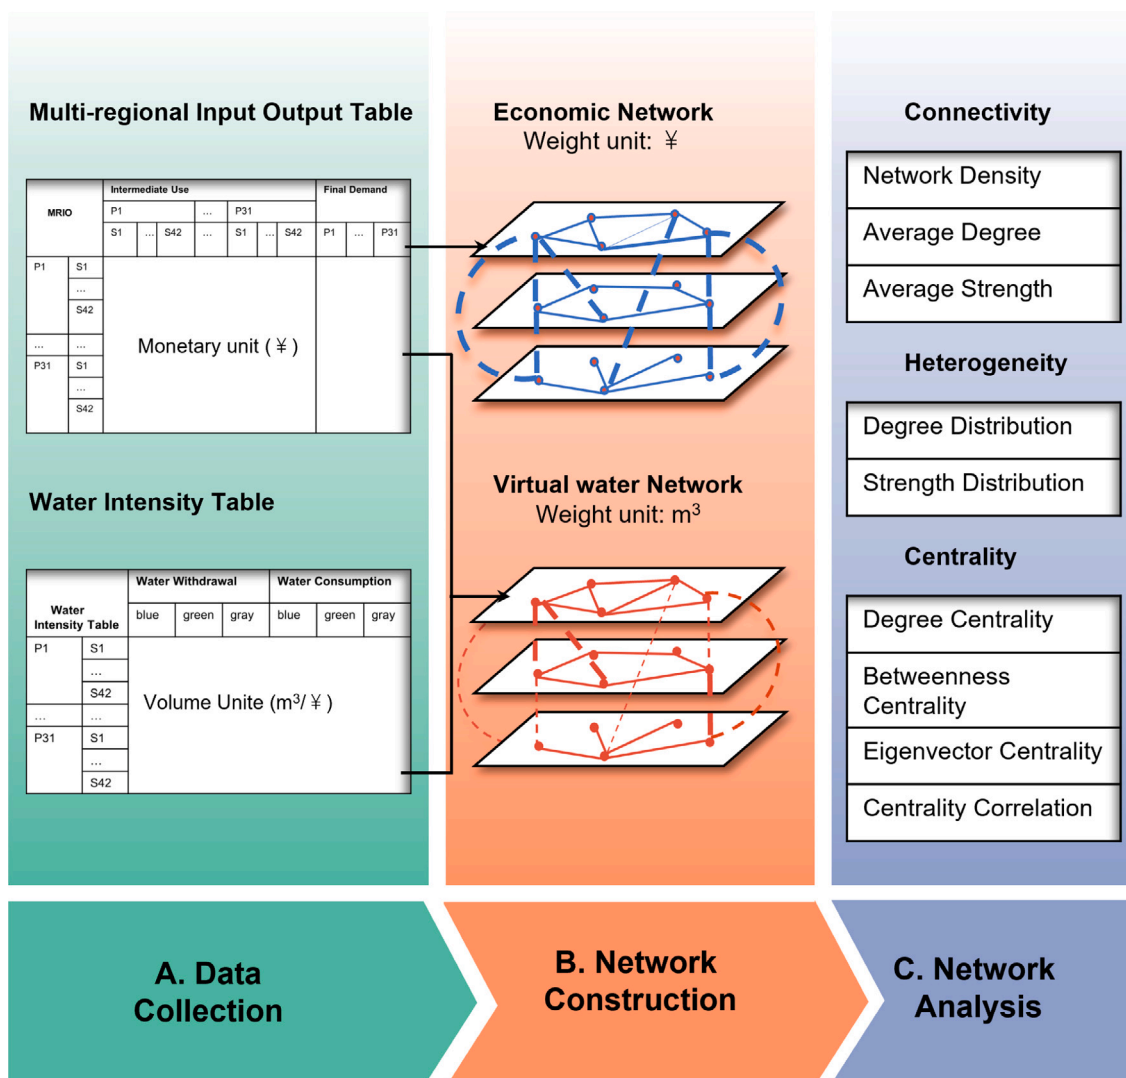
Multi-regional Input Output Table

| MRIO | | Intermediate Use | | | | | | | Final Demand | | |
|---|---|---|---|---|---|---|---|---|---|---|---|
| | | P1 | | | ... | P31 | | | | | |
| | | S1 | ... | S42 | ... | S1 | ... | S42 | P1 | ... | P31 |
| P1 | S1 | Monetary unit (¥) | | | | | | | | | |
| | ... | | | | | | | | | | |
| | S42 | | | | | | | | | | |
| ... | ... | | | | | | | | | | |
| P31 | S1 | | | | | | | | | | |
| | ... | | | | | | | | | | |
| | S42 | | | | | | | | | | |

Water Intensity Table

| Water Intensity Table | | Water Withdrawal | | | Water Consumption | | |
|---|---|---|---|---|---|---|---|
| | | blue | green | gray | blue | green | gray |
| P1 | S1 | Volume Unite ($m^3$/¥) | | | | | |
| | ... | | | | | | |
| | S42 | | | | | | |
| ... | ... | | | | | | |
| P31 | S1 | | | | | | |
| | ... | | | | | | |
| | S42 | | | | | | |

Economic Network
Weight unit: ¥

Virtual water Network
Weight unit: $m^3$

Connectivity

Network Density
Average Degree
Average Strength

Heterogeneity

Degree Distribution
Strength Distribution

Centrality

Degree Centrality
Betweenness Centrality
Eigenvector Centrality
Centrality Correlation

A. Data Collection

B. Network Construction

C. Network Analysis